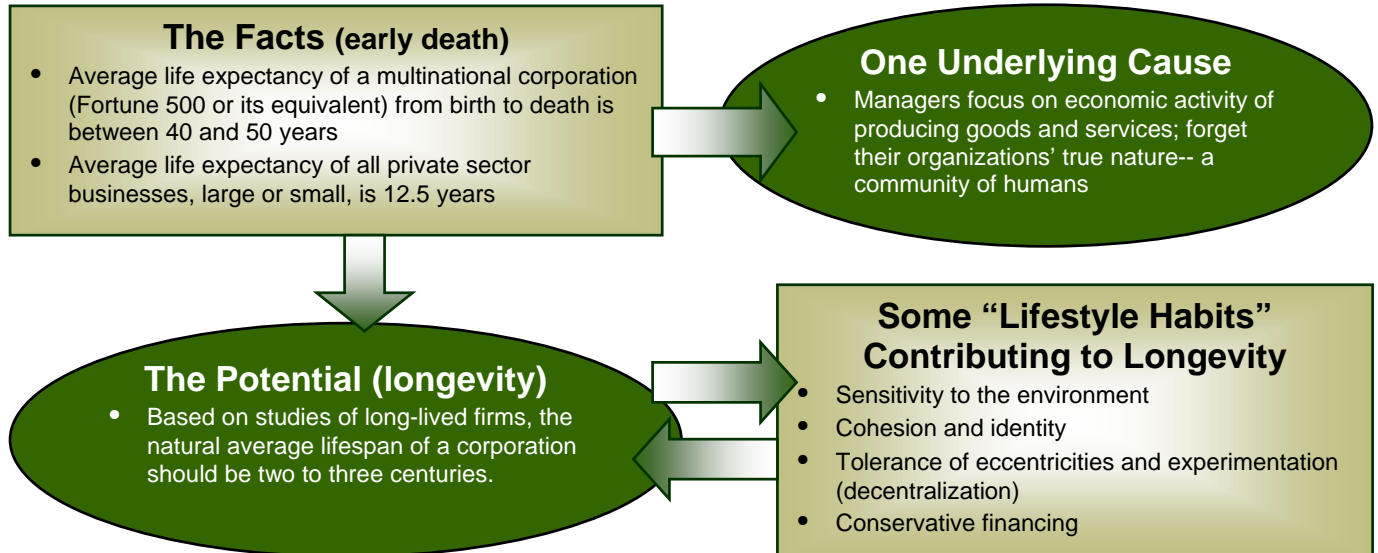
The Facts (early death)

- Average life expectancy of a multinational corporation (Fortune 500 or its equivalent) from birth to death is between 40 and 50 years
- Average life expectancy of all private sector businesses, large or small, is 12.5 years

One Underlying Cause

- Managers focus on economic activity of producing goods and services; forget their organizations' true nature-- a community of humans

The Potential (longevity)

- Based on studies of long-lived firms, the natural average lifespan of a corporation should be two to three centuries.

Some "Lifestyle Habits" Contributing to Longevity

- Sensitivity to the environment
- Cohesion and identity
- Tolerance of eccentricities and experimentation (decentralization)
- Conservative financing